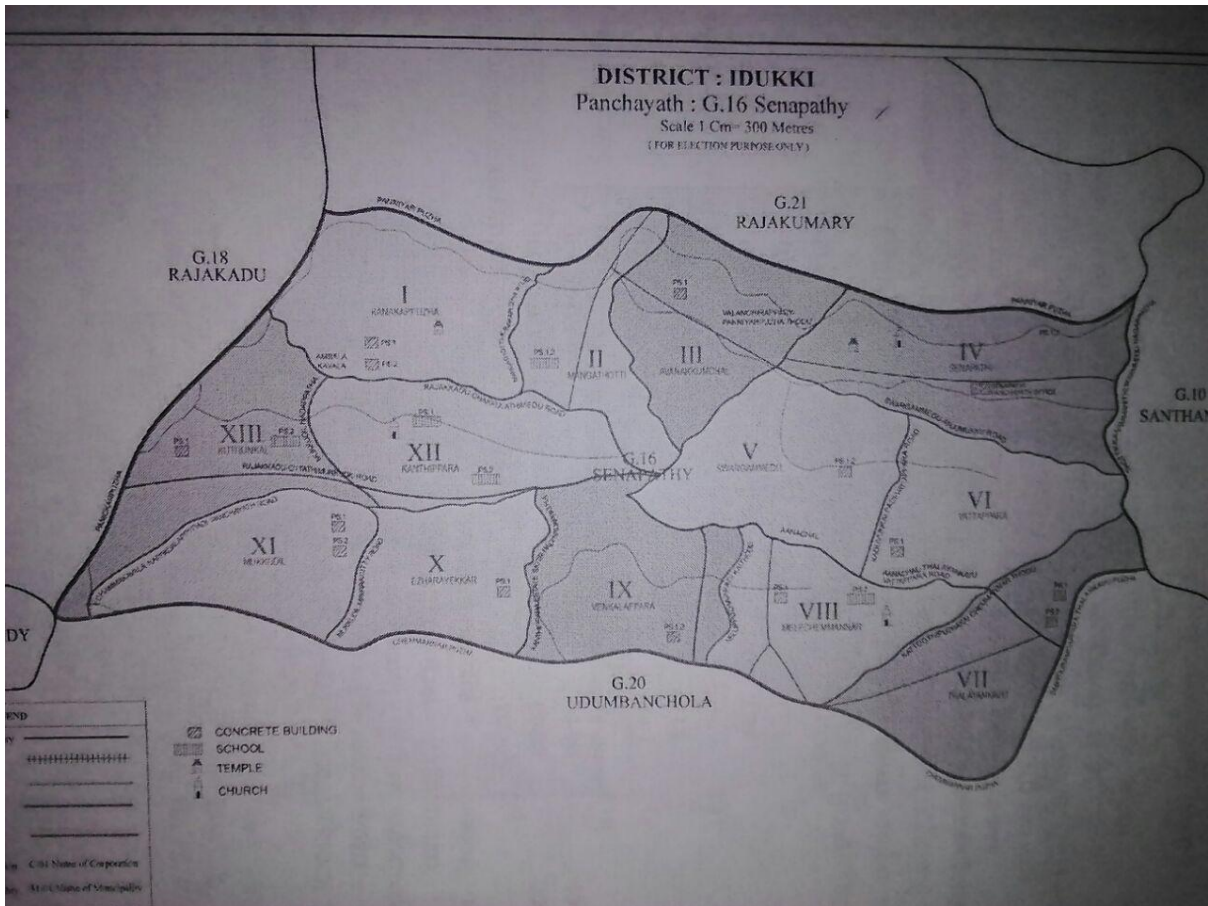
DISTRICT : IDUKKI
Panchayath : G.16 Senapathy
Scale 1 Cm = 300 Metres
( FOR ELECTION PURPOSE ONLY )

G.21
RAJAKUMARY

G.18
RAJAKADU

G.10
SANTHAN

G.16
SENAPATHY

G.20
UDUMBANCHOLA

DY

PANNIYAR PUZHA

I
KANAKAPPUZHA

II
MANGATHOTTI

III
AVANAKUMCHAL

IV
SENAPATHI

V
SWARGAMMEDU

VI
VATTAPPARA

VII
THALAYANKAVU

VIII
MELECHEMMANNAR

IX
VENGALAPPARA

X
EZHARAVEKKAR

XI
MUKKUDIL

XII
KANTHIPPARA

XIII
KUTHUNKAL

PS 1
PS 2
PS 1,2

AMBELA KAVALA

RAJAKKADU CHATHUKULAM ROAD

AANACHAL

CHEMMANNAR PUZHA

PANNIYAR PUZHA

END

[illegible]

CONCRETE BUILDING
SCHOOL
TEMPLE
CHURCH

C.04 Name of Corporation
M.10 Name of Municipality